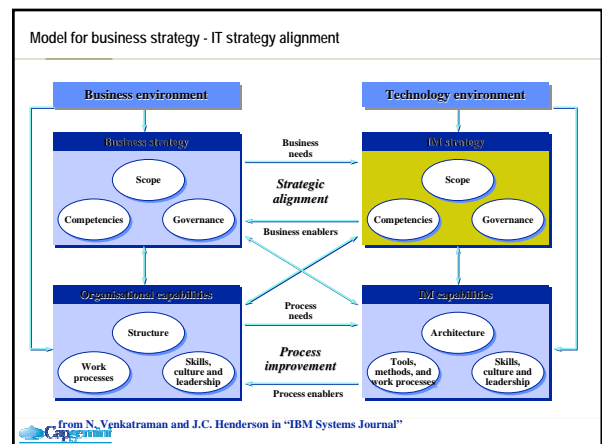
Model for business strategy - IT strategy alignment

Business environment

Technology environment

Business strategy

Scope

Competencies

Governance

Business needs

Strategic alignment

Business enablers

IM strategy

Scope

Competencies

Governance

Organisational capabilities

Structure

Work processes

Skills, culture and leadership

Process needs

Process improvement

Process enablers

IM capabilities

Architecture

Tools, methods, and work processes

Skills, culture and leadership

from N. Venkatraman and J.C. Henderson in "IBM Systems Journal"

Capgemini